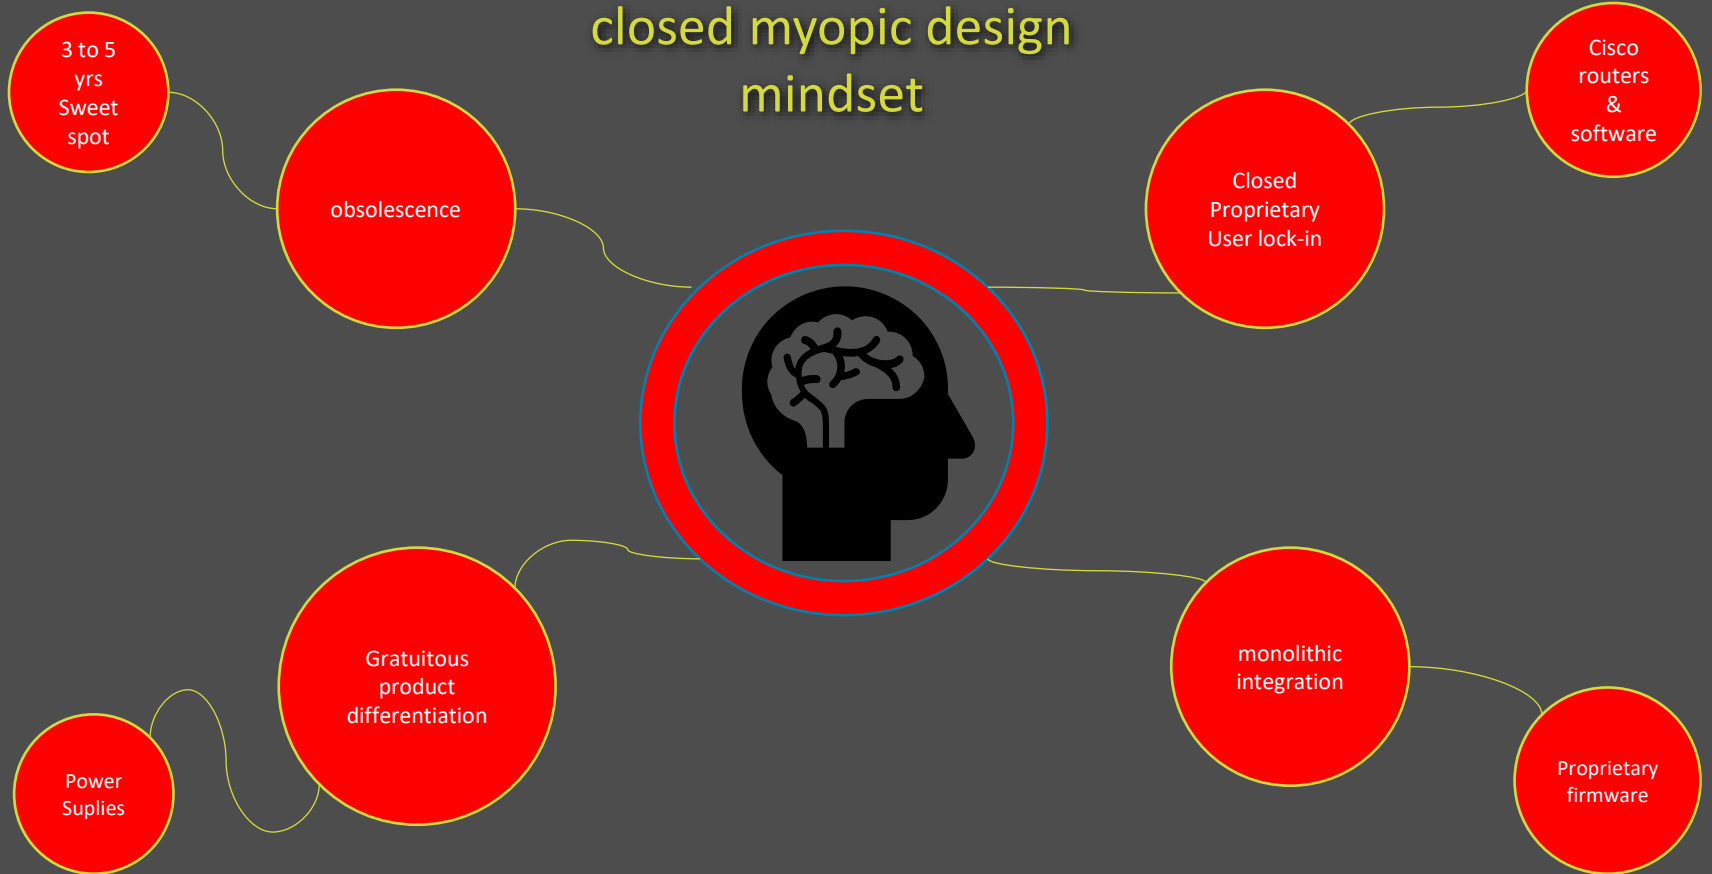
closed myopic design mindset

3 to 5 yrs Sweet spot

obsolescence

Cisco routers & software

Closed Proprietary User lock-in

Gratuitous product differentiation

Power Suplies

monolithic integration

Proprietary firmware